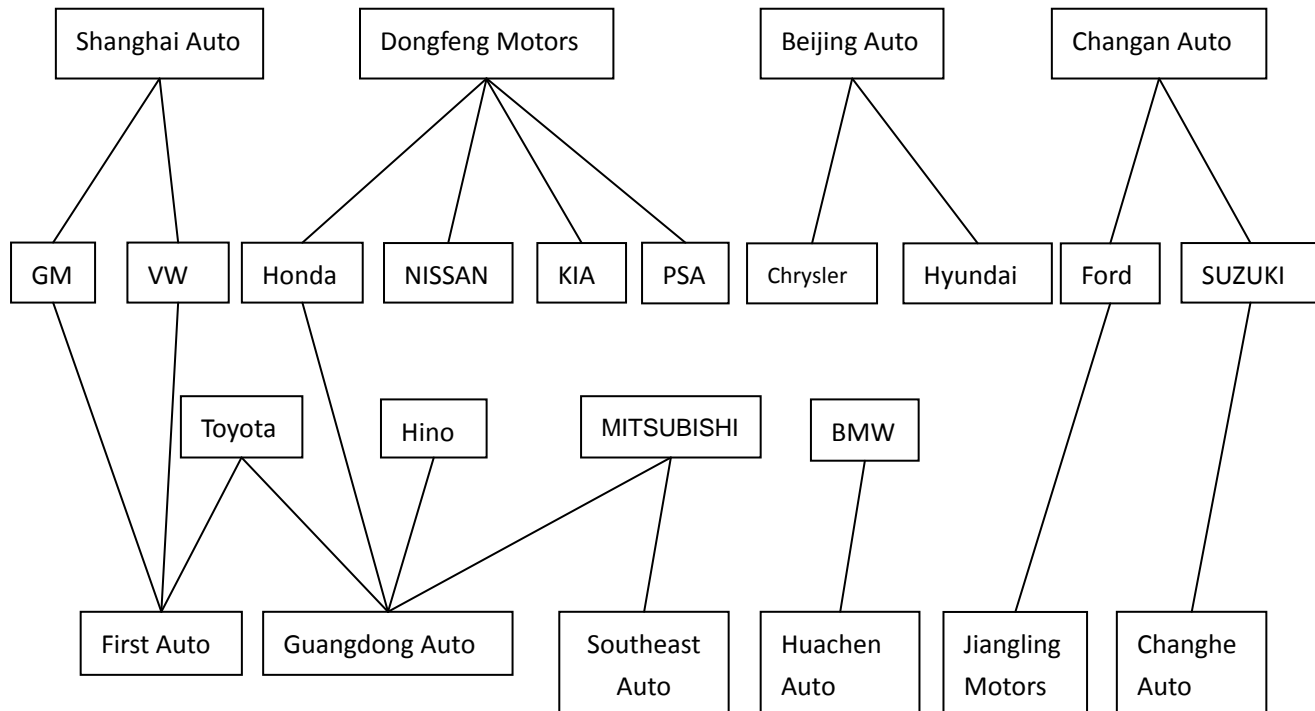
Shanghai Auto

Dongfeng Motors

Beijing Auto

Changan Auto

GM

VW

Honda

NISSAN

KIA

PSA

Chrysler

Hyundai

Ford

SUZUKI

Toyota

Hino

MITSUBISHI

BMW

First Auto

Guangdong Auto

Southeast Auto

Huachen Auto

Jiangling Motors

Changhe Auto